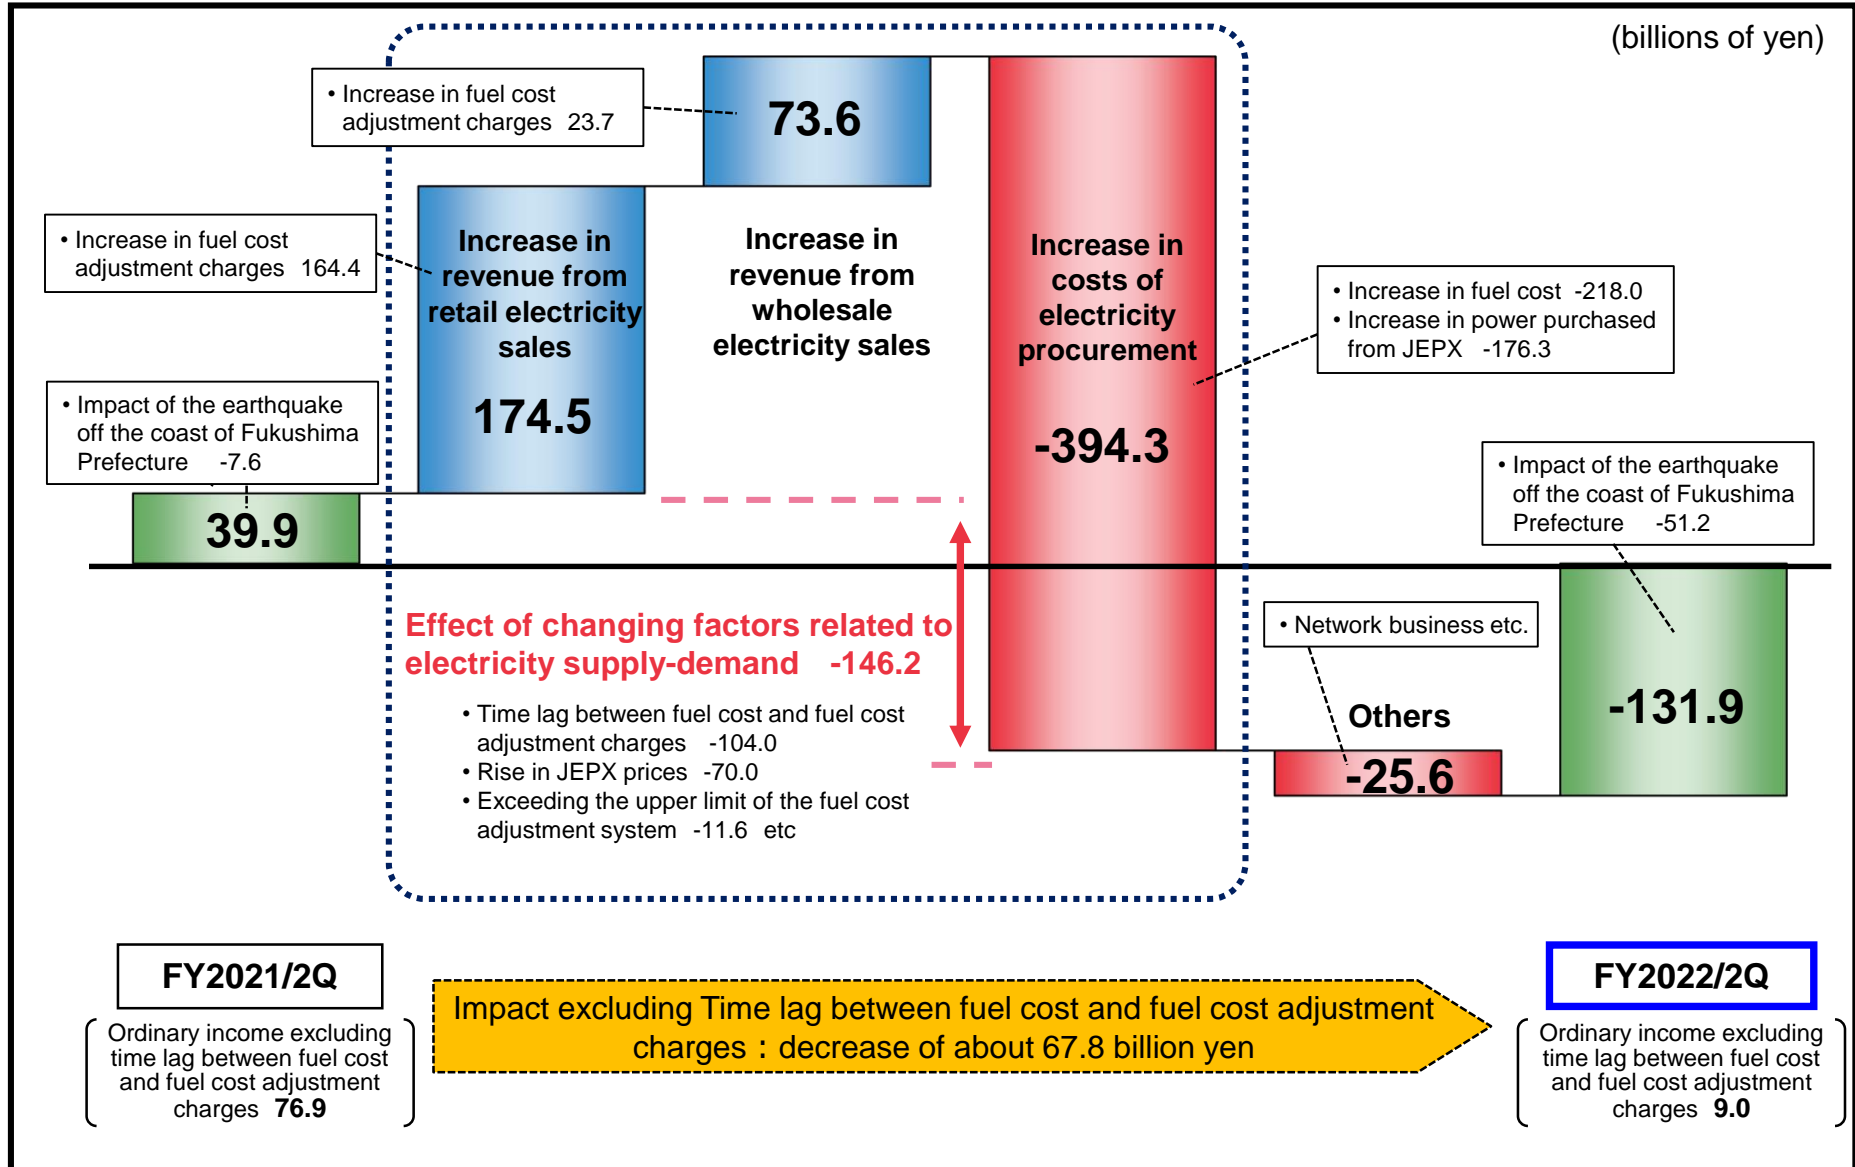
(billions of yen)

• Increase in fuel cost adjustment charges 23.7

73.6

• Increase in fuel cost adjustment charges 164.4

Increase in revenue from retail electricity sales

174.5

Increase in revenue from wholesale electricity sales

Increase in costs of electricity procurement

-394.3

• Increase in fuel cost -218.0
• Increase in power purchased from JEPX -176.3

• Impact of the earthquake off the coast of Fukushima Prefecture -7.6

39.9

• Impact of the earthquake off the coast of Fukushima Prefecture -51.2

Effect of changing factors related to electricity supply-demand -146.2

• Time lag between fuel cost and fuel cost adjustment charges -104.0
• Rise in JEPX prices -70.0
• Exceeding the upper limit of the fuel cost adjustment system -11.6 etc

• Network business etc.

Others

-25.6

-131.9

FY2021/2Q

Ordinary income excluding time lag between fuel cost and fuel cost adjustment charges 76.9

Impact excluding Time lag between fuel cost and fuel cost adjustment charges：decrease of about 67.8 billion yen

FY2022/2Q

Ordinary income excluding time lag between fuel cost and fuel cost adjustment charges 9.0